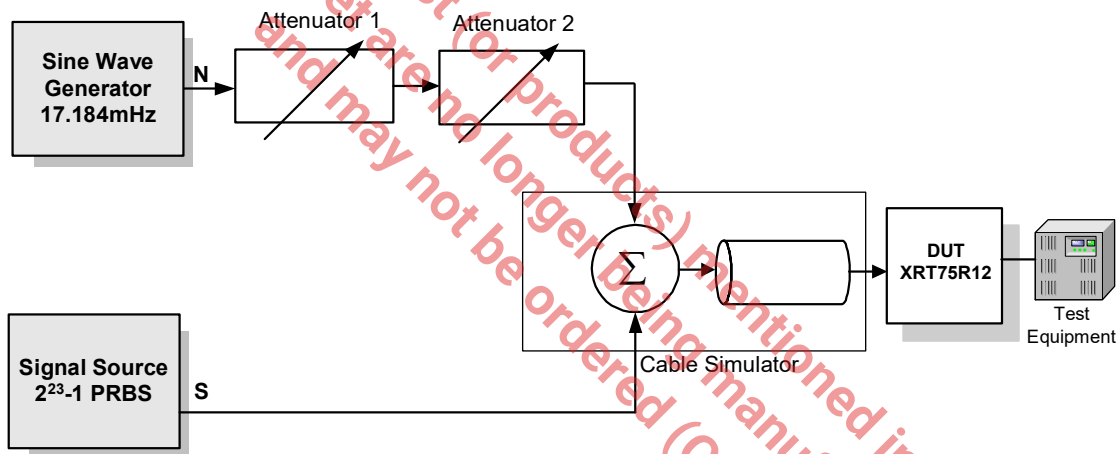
Sine Wave Generator 17.184mHz

N

Attenuator 1

Attenuator 2

$\Sigma$

Cable Simulator

DUT XRT75R12

Test Equipment

Signal Source $2^{23}$-1 PRBS

S

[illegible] are no longer being manu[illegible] and may not be ordered (O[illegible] (or products) mentioned i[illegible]